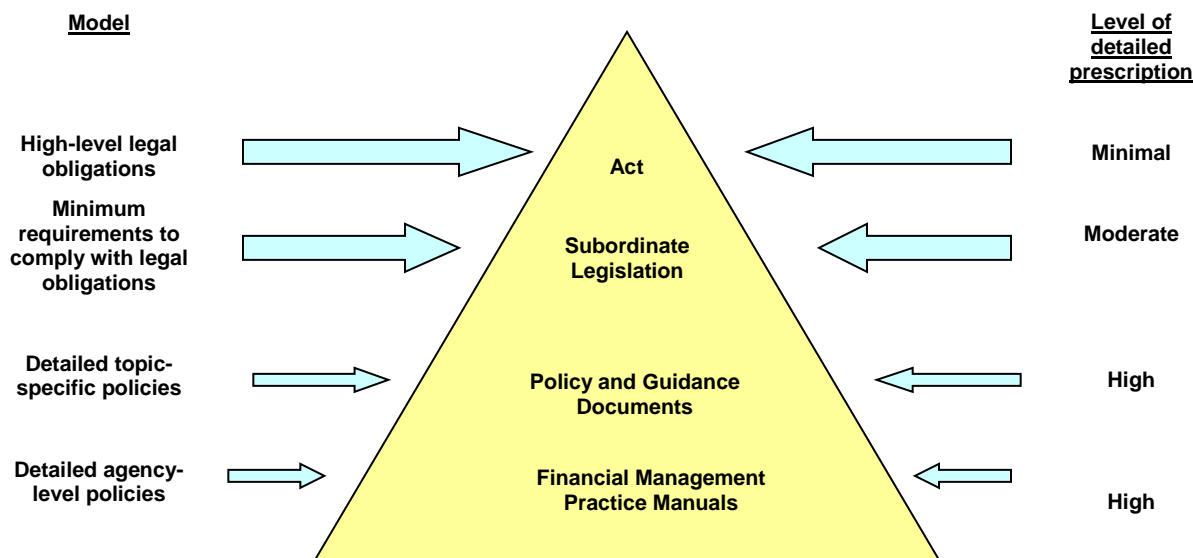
Model

Level of detailed prescription

High-level legal obligations

Act

Minimal

Minimum requirements to comply with legal obligations

Subordinate Legislation

Moderate

Detailed topic-specific policies

Policy and Guidance Documents

High

Detailed agency-level policies

Financial Management Practice Manuals

High